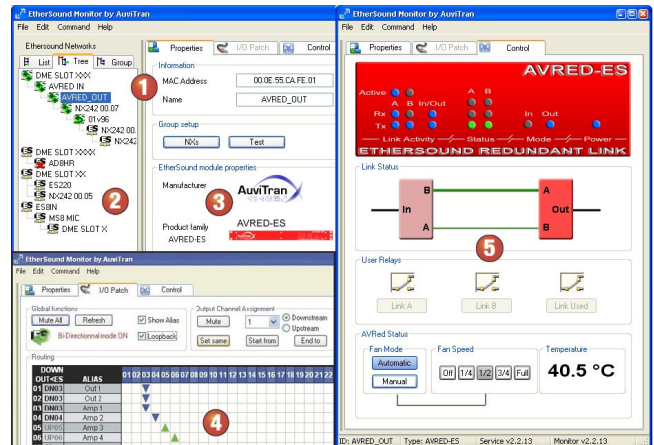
EtherSound Monitor by AuviTran
File Edit Command Help

Ethersound Networks
List Tree Group
DME SLOT XXX
AVRED IN
AVRED_OUT
NX242 00.07
01v96
NX242 00
NX242
DME SLOT XXXX
AD8HR
DME SLOT XX
ES220
NX242 00.05
ES8IN
M58 MIC
DME SLOT X

1
2

Properties I/O Patch Control
Information
MAC Address 00.0E.55.CA.FE.01
Name AVRED_OUT
Group setup
NXs Test
EtherSound module properties
Manufacturer
AuviTran
3
Product family AVRED-ES
AVRED-ES

EtherSound Monitor by AuviTran
File Edit Command Help
Properties I/O Patch Control
Global functions
Mute All Refresh Show Alias
Bi-Directionnal mode ON Loopback
Output Channel Assignment
Mute 1 Downstream Upstream
Sel same Start from End to
Routing

| DOWN OUT<ES | ALIAS | 01 02 03 04 05 06 07 08 09 10 11 12 13 14 15 16 17 18 19 20 21 22 |
|---|---|---|
| 01 DN03 | Out 1 | |
| 02 DN03 | Out 2 | |
| 03 DN03 | Amp 1 | |
| 04 DN04 | Amp 2 | |
| 05 UP05 | Amp 3 | |
| 06 UP06 | Amp 4 | |

4

EtherSound Monitor by AuviTran
File Edit Command Help
Properties I/O Patch Control
AVRED-ES
Active
A B In/Out
Rx
Tx
A B
In Out
Link Activity Status Mode Power
ETHERSOUND REDUNDANT LINK
Link Status
B
In
A
A
Out
B
5
User Relays
Link A Link B Link Used
AVRed Status
Fan Mode
Automatic
Manual
Fan Speed
Off 1/4 1/2 3/4 Full
Temperature
40.5 °C

ID: AVRED_OUT Type: AVRED-ES Service v2.2.13 Monitor v2.2.13